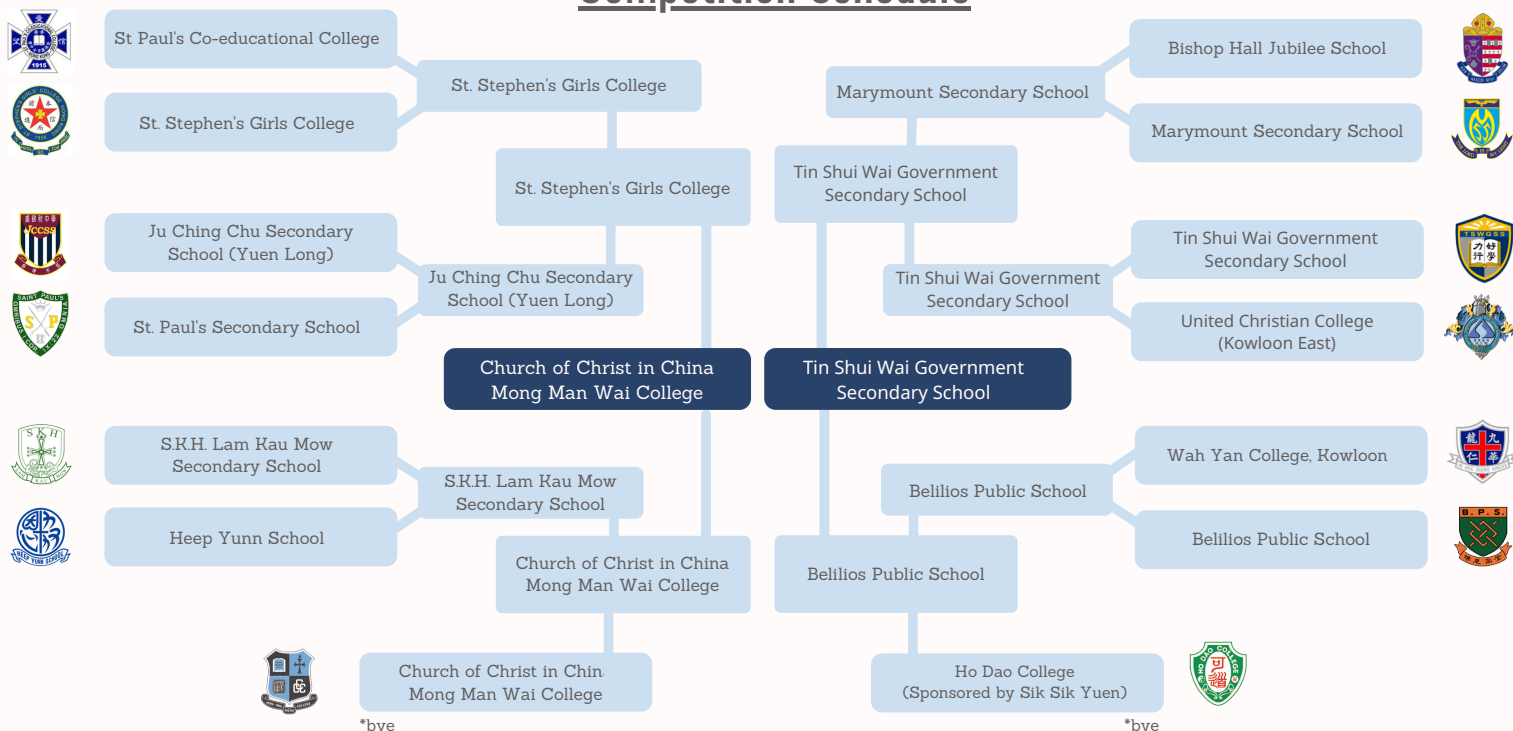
Competition Schedule

St Paul's Co-educational College

St. Stephen's Girls College

St. Stephen's Girls College

St. Stephen's Girls College

Ju Ching Chu Secondary School (Yuen Long)

Ju Ching Chu Secondary School (Yuen Long)

St. Paul's Secondary School

Church of Christ in China Mong Man Wai College

S.K.H. Lam Kau Mow Secondary School

S.K.H. Lam Kau Mow Secondary School

Heep Yunn School

Church of Christ in China Mong Man Wai College

Church of Christ in China Mong Man Wai College

*bye

Bishop Hall Jubilee School

Marymount Secondary School

Marymount Secondary School

Tin Shui Wai Government Secondary School

Tin Shui Wai Government Secondary School

Tin Shui Wai Government Secondary School

United Christian College (Kowloon East)

Tin Shui Wai Government Secondary School

Wah Yan College, Kowloon

Belilios Public School

Belilios Public School

Belilios Public School

Ho Dao College (Sponsored by Sik Sik Yuen)

*bye